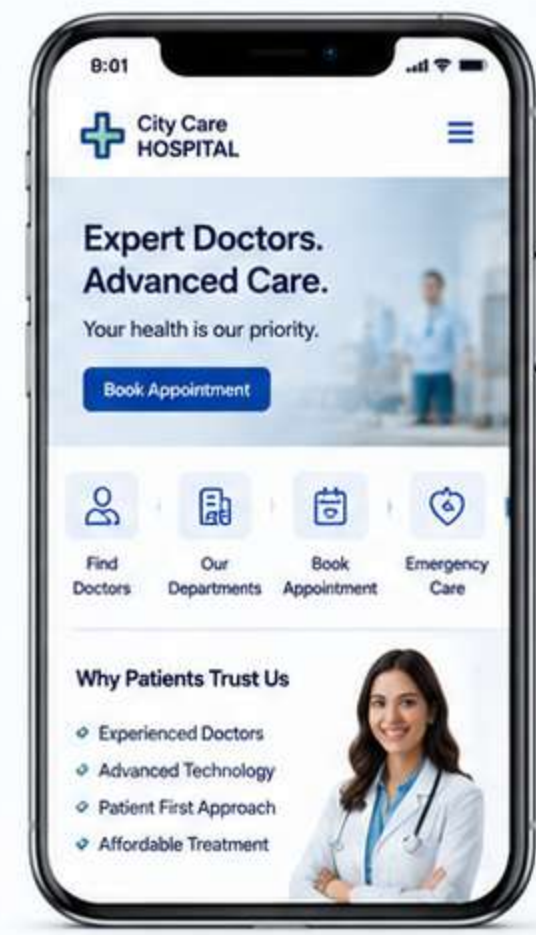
8:01

City Care
HOSPITAL

Expert Doctors.
Advanced Care.

Your health is our priority.

Book Appointment

Find Doctors

Our Departments

Book Appointment

Emergency Care

Why Patients Trust Us

Experienced Doctors

Advanced Technology

Patient First Approach

Affordable Treatment